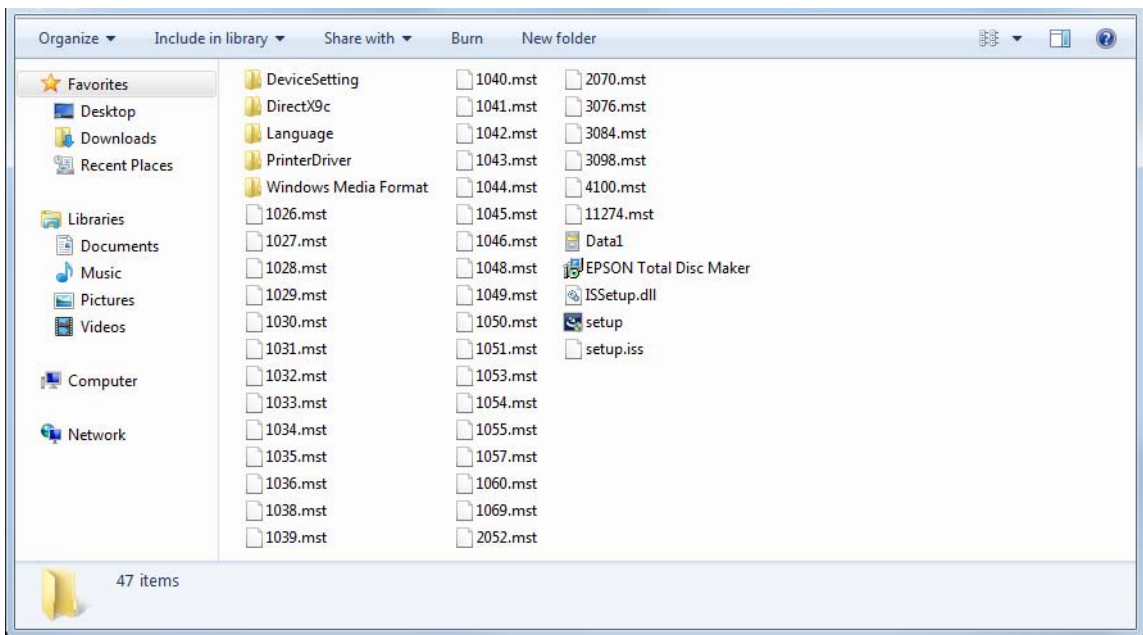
Organize ▾ Include in library ▾ Share with ▾ Burn New folder

Favorites
Desktop
Downloads
Recent Places

Libraries
Documents
Music
Pictures
Videos

Computer

Network

DeviceSetting
DirectX9c
Language
PrinterDriver
Windows Media Format
1026.mst
1027.mst
1028.mst
1029.mst
1030.mst
1031.mst
1032.mst
1033.mst
1034.mst
1035.mst
1036.mst
1038.mst
1039.mst

1040.mst
1041.mst
1042.mst
1043.mst
1044.mst
1045.mst
1046.mst
1048.mst
1049.mst
1050.mst
1051.mst
1053.mst
1054.mst
1055.mst
1057.mst
1060.mst
1069.mst
2052.mst

2070.mst
3076.mst
3084.mst
3098.mst
4100.mst
11274.mst
Data1
EPSON Total Disc Maker
ISSetup.dll
setup
setup.iss

47 items